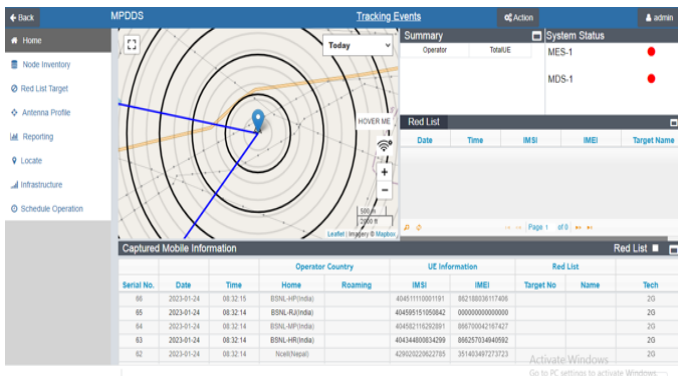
Back MPDDS Tracking Events Action admin

Home
Node Inventory
Red List Target
Antenna Profile
Reporting
Locate
Infrastructure
Schedule Operation

Today

HOVER ME

+
−

500 m
2000 ft

Leaflet | Imagery © Mapbox

Summary

| Operator | TotalUE |
|---|---|

System Status

MES-1

MDS-1

Red List

| Date | Time | IMSI | IMEI | Target Name |
|---|---|---|---|---|

Page 1 of 0

Captured Mobile Information

Red List

| Serial No. | Date | Time | Operator Country Home | Operator Country Roaming | UE Information IMSI | UE Information IMEI | Red List Target No | Red List Name | Tech |
|---|---|---|---|---|---|---|---|---|---|
| 66 | 2023-01-24 | 08:32:15 | BSNL-HP(India) | | 404511110001191 | 862180036117406 | | | 2G |
| 65 | 2023-01-24 | 08:32:14 | BSNL-RJ(India) | | 404595151050842 | 000000000000000 | | | 2G |
| 64 | 2023-01-24 | 08:32:14 | BSNL-MP(India) | | 404582116292891 | 866700042167427 | | | 2G |
| 63 | 2023-01-24 | 08:32:14 | BSNL-HR(India) | | 404344800034299 | 866257034940592 | | | 2G |
| 62 | 2023-01-24 | 08:32:14 | Ncell(Nepal) | | 429020229622785 | 351403497273723 | | | 2G |

Activate Windows
Go to PC settings to activate Windows.